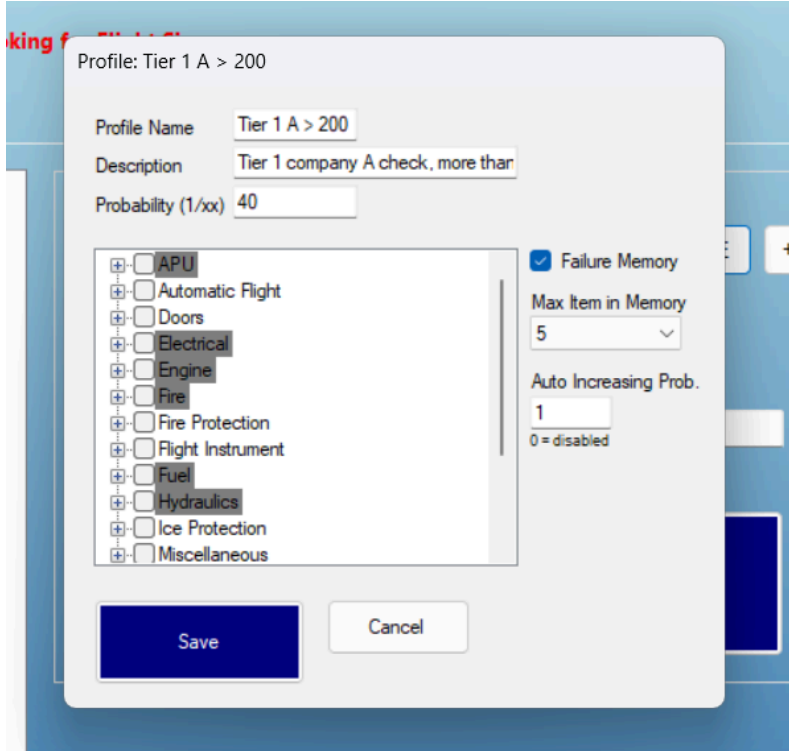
oking f

Profile: Tier 1 A > 200

Profile Name
Tier 1 A > 200

Description
Tier 1 company A check, more thar

Probability (1/xx)
40

APU
Automatic Flight
Doors
Electrical
Engine
Fire
Fire Protection
Flight Instrument
Fuel
Hydraulics
Ice Protection
Miscellaneous

Failure Memory

Max Item in Memory
5

Auto Increasing Prob.
1
0 = disabled

Save

Cancel